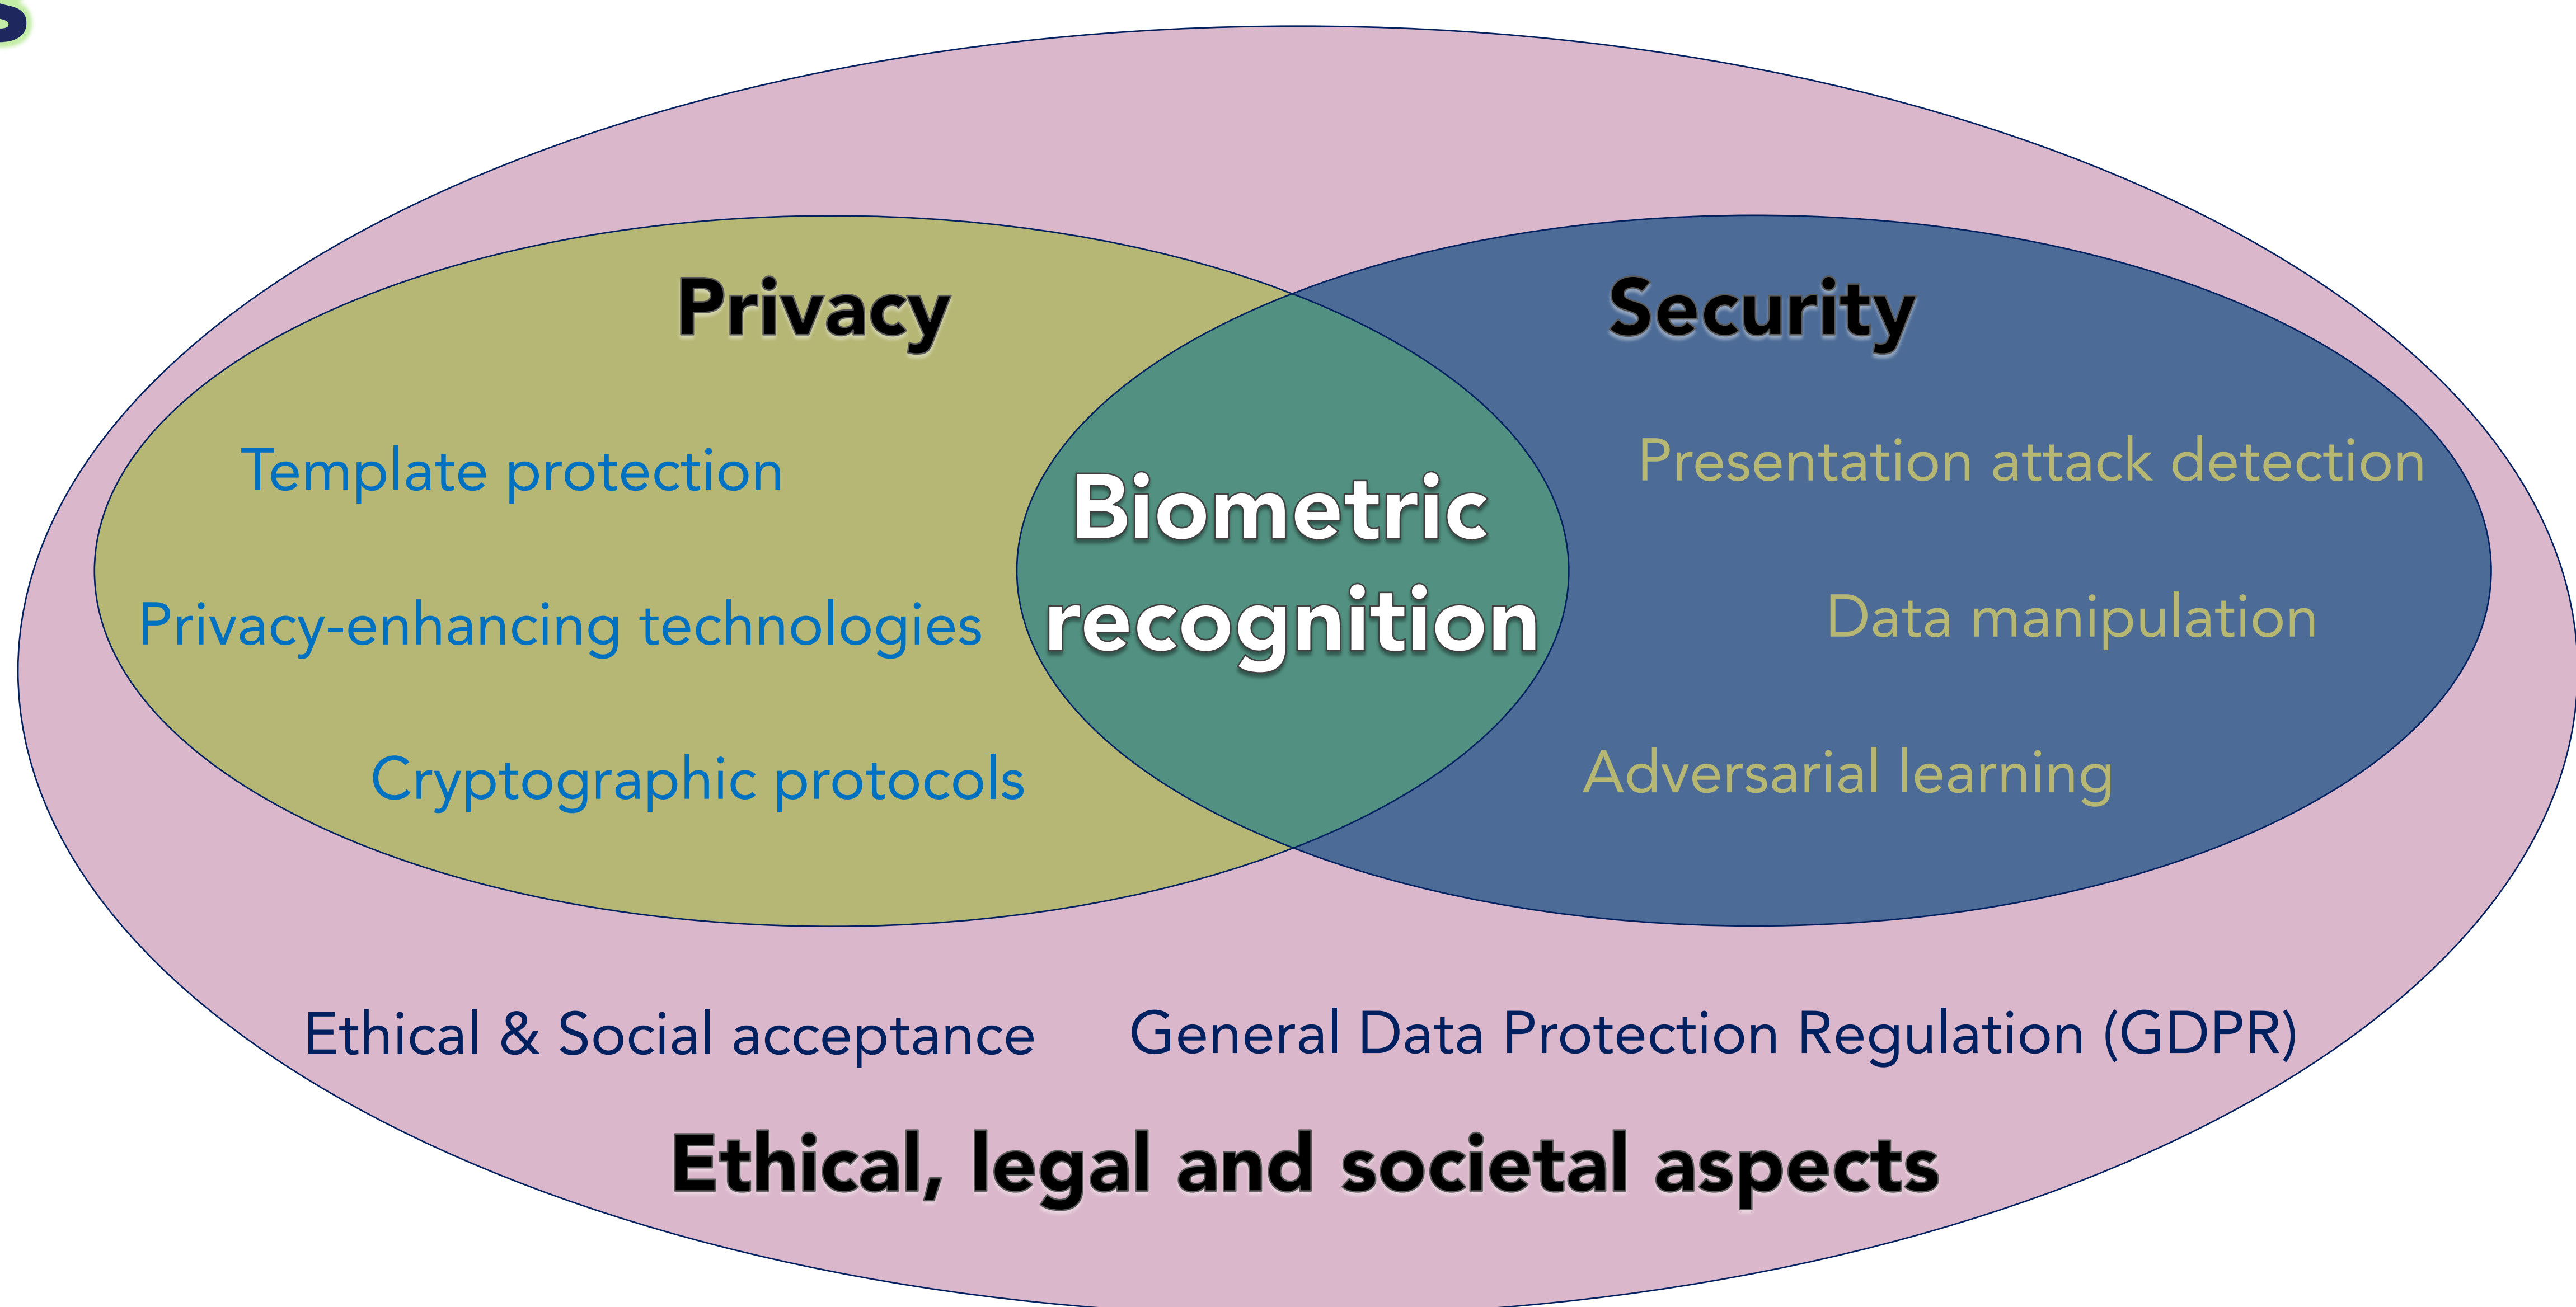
Privacy

Template protection

Privacy-enhancing technologies

Cryptographic protocols

Biometric recognition

Security

Presentation attack detection

Data manipulation

Adversarial learning

Ethical & Social acceptance

General Data Protection Regulation (GDPR)

Ethical, legal and societal aspects